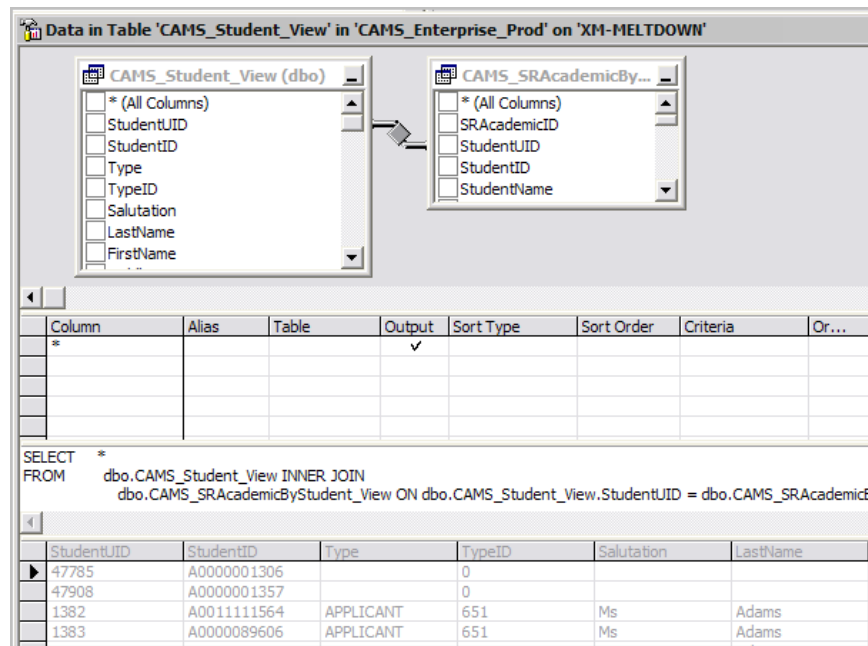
Data in Table 'CAMS_Student_View' in 'CAMS_Enterprise_Prod' on 'XM-MELTDOWN'

CAMS_Student_View (dbo)
* (All Columns)
StudentUID
StudentID
Type
TypeID
Salutation
LastName
FirstName

CAMS_SRAcademicBy...
* (All Columns)
SRAcademicID
StudentUID
StudentID
StudentName

| Column | Alias | Table | Output | Sort Type | Sort Order | Criteria | Or... |
|---|---|---|---|---|---|---|---|
| * | | | ✓ | | | | |
| | | | | | | | |
| | | | | | | | |
| | | | | | | | |
| | | | | | | | |

SELECT *
FROM dbo.CAMS_Student_View INNER JOIN
dbo.CAMS_SRAcademicByStudent_View ON dbo.CAMS_Student_View.StudentUID = dbo.CAMS_SRAcademicB

| StudentUID | StudentID | Type | TypeID | Salutation | LastName |
|---|---|---|---|---|---|
| 47785 | A0000001306 | | 0 | | |
| 47908 | A0000001357 | | 0 | | |
| 1382 | A0011111564 | APPLICANT | 651 | Ms | Adams |
| 1383 | A0000089606 | APPLICANT | 651 | Ms | Adams |